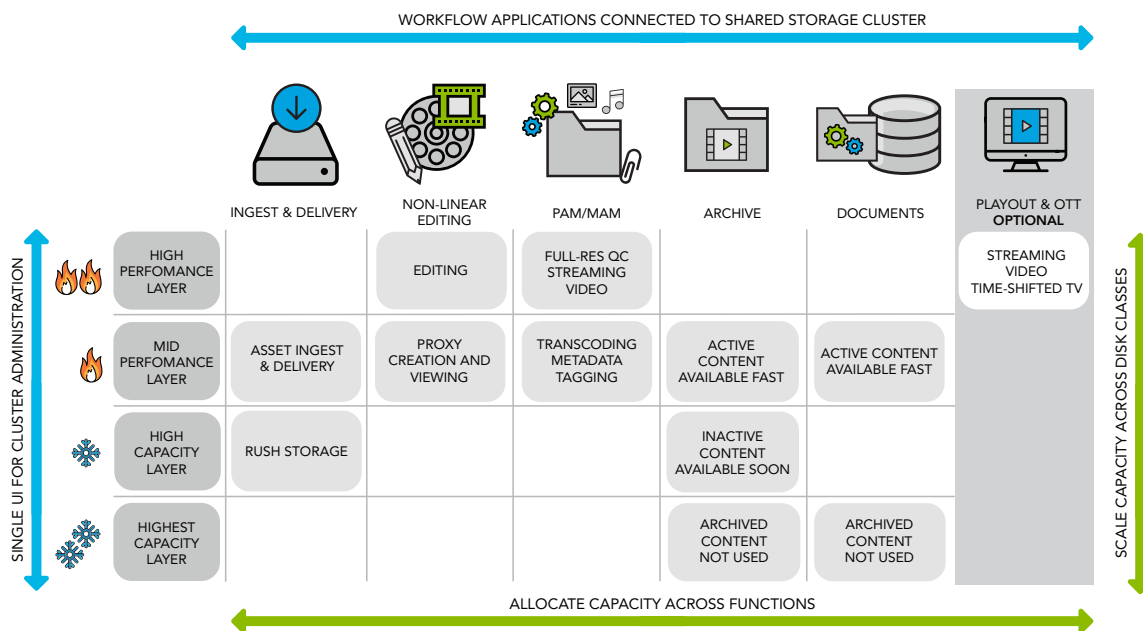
WORKFLOW APPLICATIONS CONNECTED TO SHARED STORAGE CLUSTER

SINGLE UI FOR CLUSTER ADMINISTRATION

| | INGEST & DELIVERY | NON-LINEAR EDITING | PAM/MAM | ARCHIVE | DOCUMENTS | PLAYOUT & OTT **OPTIONAL** |
|---|---|---|---|---|---|---|
| HIGH PERFOMANCE LAYER | | EDITING | FULL-RES QC STREAMING VIDEO | | | STREAMING VIDEO TIME-SHIFTED TV |
| MID PERFOMANCE LAYER | ASSET INGEST & DELIVERY | PROXY CREATION AND VIEWING | TRANSCODING METADATA TAGGING | ACTIVE CONTENT AVAILABLE FAST | ACTIVE CONTENT AVAILABLE FAST | |
| HIGH CAPACITY LAYER | RUSH STORAGE | | | INACTIVE CONTENT AVAILABLE SOON | | |
| HIGHEST CAPACITY LAYER | | | | ARCHIVED CONTENT NOT USED | ARCHIVED CONTENT NOT USED | |

SCALE CAPACITY ACROSS DISK CLASSES

ALLOCATE CAPACITY ACROSS FUNCTIONS